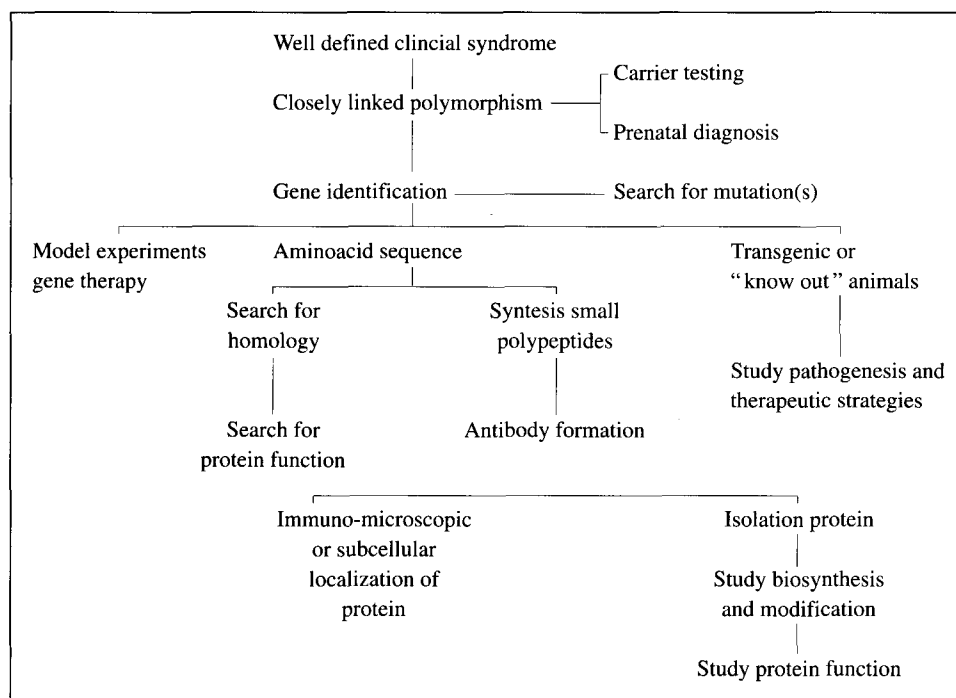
Well defined clincial syndrome

Closely linked polymorphism

Carrier testing

Prenatal diagnosis

Gene identification

Search for mutation(s)

Model experiments gene therapy

Aminoacid sequence

Transgenic or "know out" animals

Search for homology

Syntesis small polypeptides

Study pathogenesis and therapeutic strategies

Search for protein function

Antibody formation

Immuno-microscopic or subcellular localization of protein

Isolation protein

Study biosynthesis and modification

Study protein function